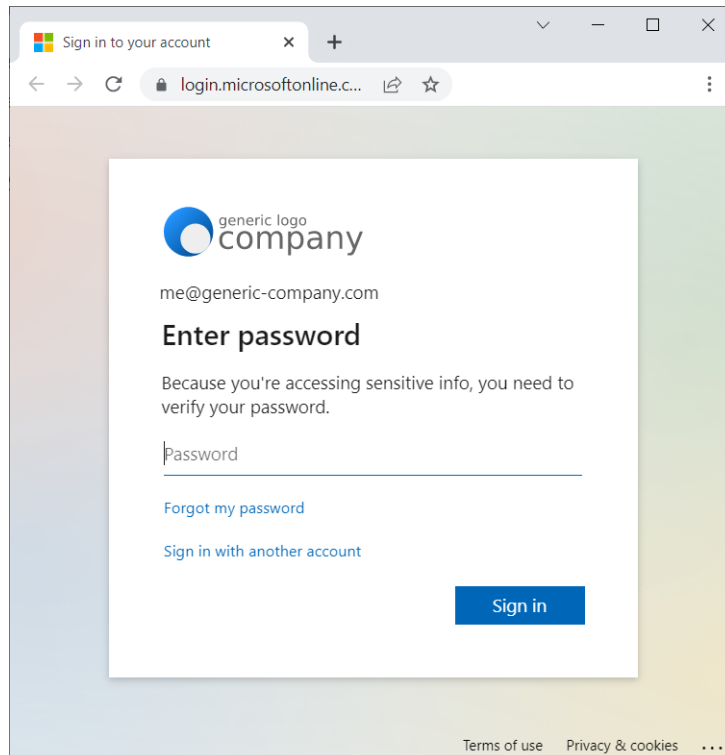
Sign in to your account

login.microsoftonline.c...

generic logo
company

me@generic-company.com

Enter password

Because you're accessing sensitive info, you need to verify your password.

Password

Forgot my password

Sign in with another account

Sign in

Terms of use Privacy & cookies ...